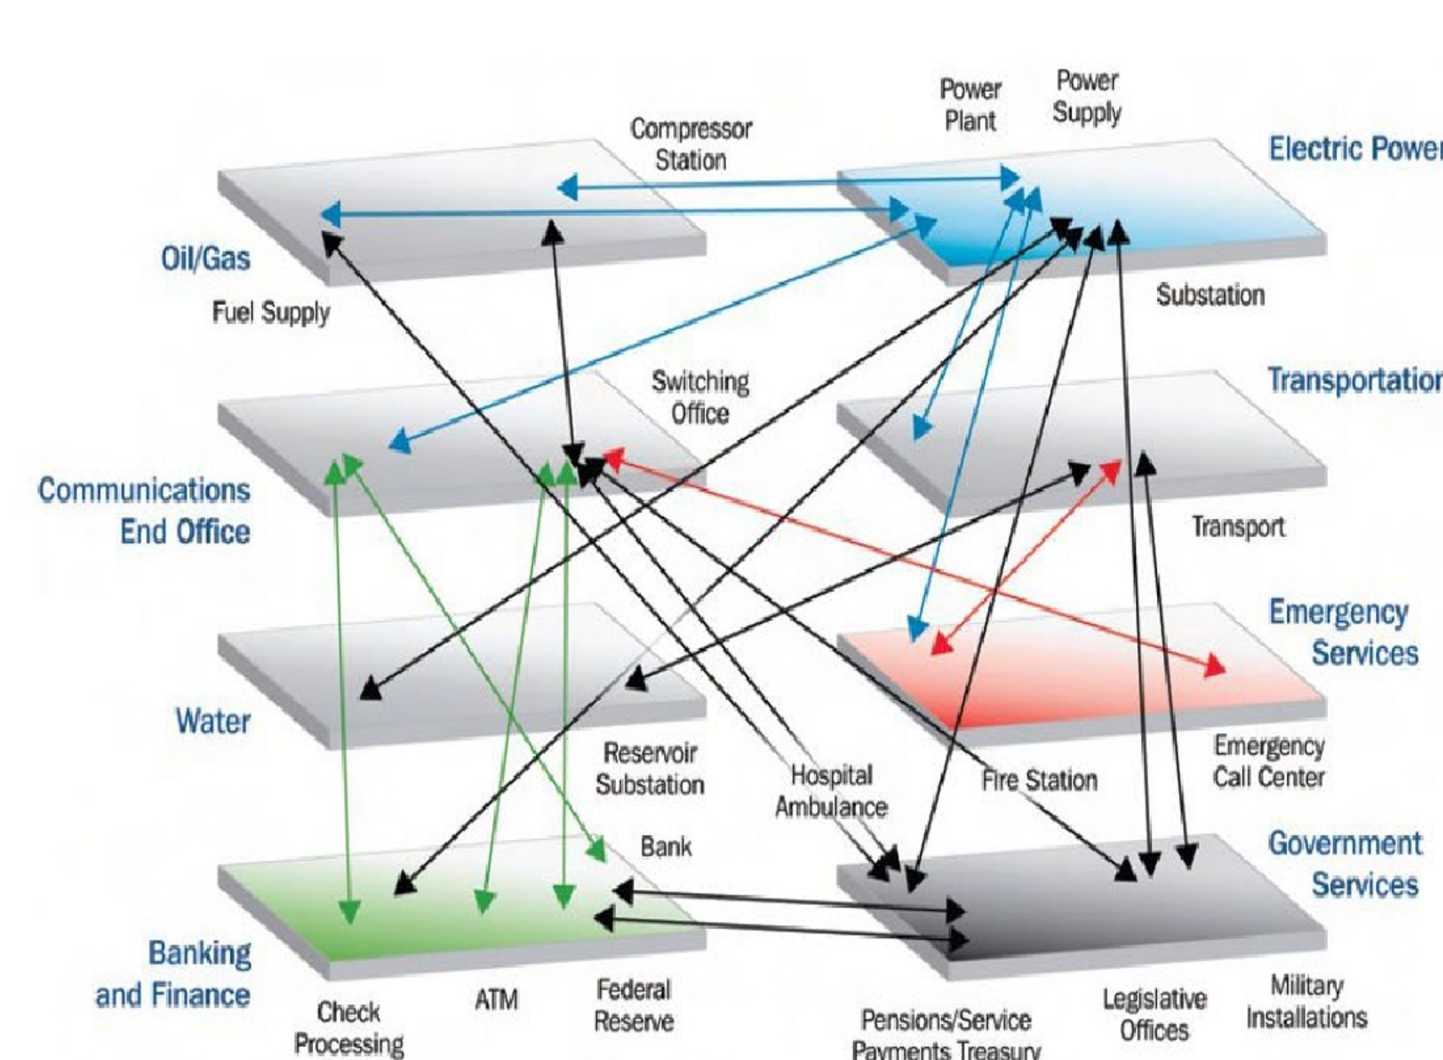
Power Plant
Power Supply
Compressor Station
Electric Power
Oil/Gas
Fuel Supply
Substation
Switching Office
Transportation
Communications End Office
Transport
Emergency Services
Water
Reservoir Substation
Hospital Ambulance
Fire Station
Emergency Call Center
Bank
Government Services
Banking and Finance
Check Processing
ATM
Federal Reserve
Pensions/Service Payments Treasury
Legislative Offices
Military Installations